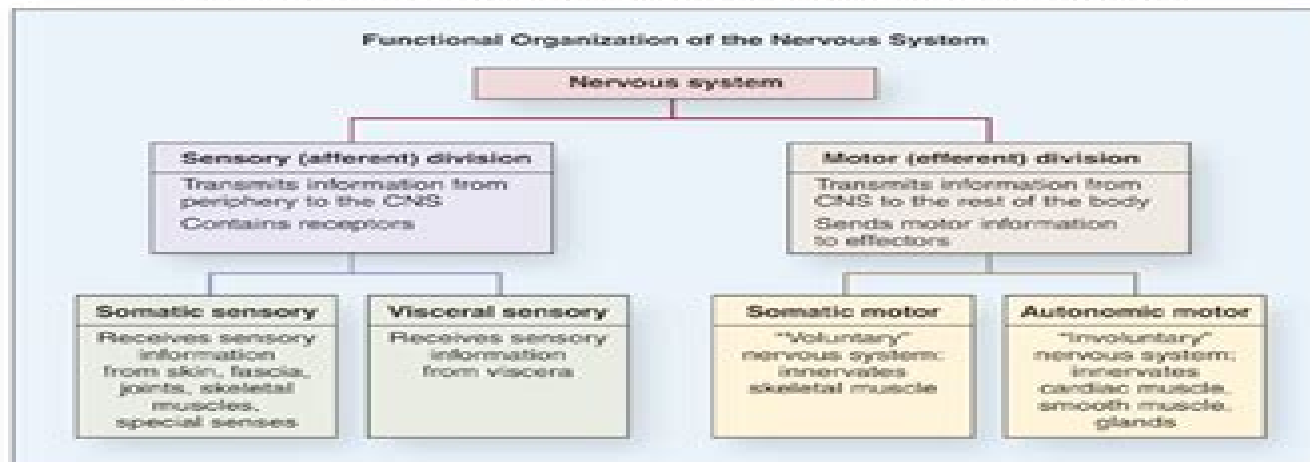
Functional Organization of the Nervous System

Nervous system

Sensory (afferent) division

Transmits information from periphery to the CNS

Contains receptors

Motor (efferent) division

Transmits information from CNS to the rest of the body

Sends motor information to effectors

Somatic sensory

Receives sensory information from skin, fascia, joints, skeletal muscles, special senses

Visceral sensory

Receives sensory information from viscera

Somatic motor

"Voluntary" nervous system: innervates skeletal muscle

Autonomic motor

"Involuntary" nervous system: innervates cardiac muscle, smooth muscle, glands